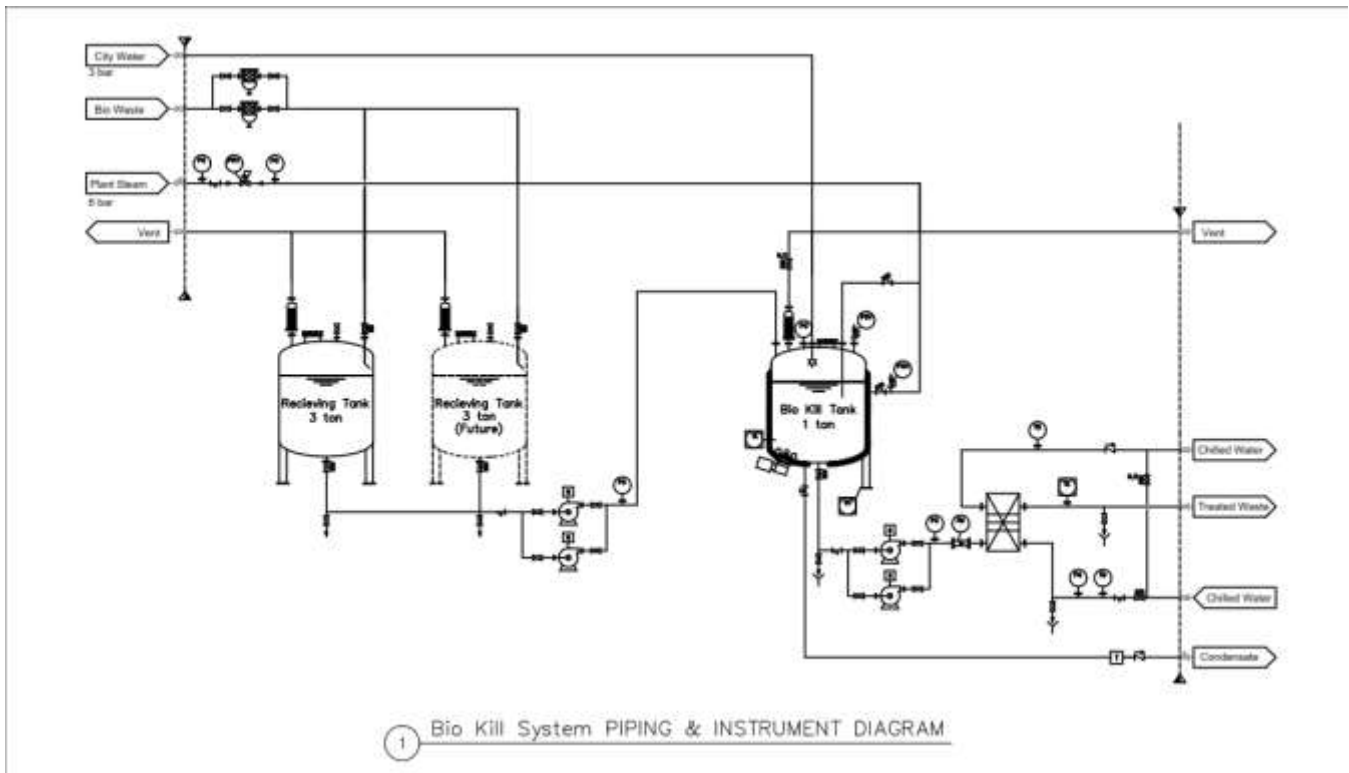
City Water
3 bar

Bio Waste

Plant Steam
6 bar

Vent

Recieving Tank
3 ton

Recieving Tank
3 ton
(Future)

Bio Kill Tank
1 ton

Vent

Chilled Water

Treated Waste

Chilled Water

Condensate

T

1 Bio Kill System PIPING & INSTRUMENT DIAGRAM